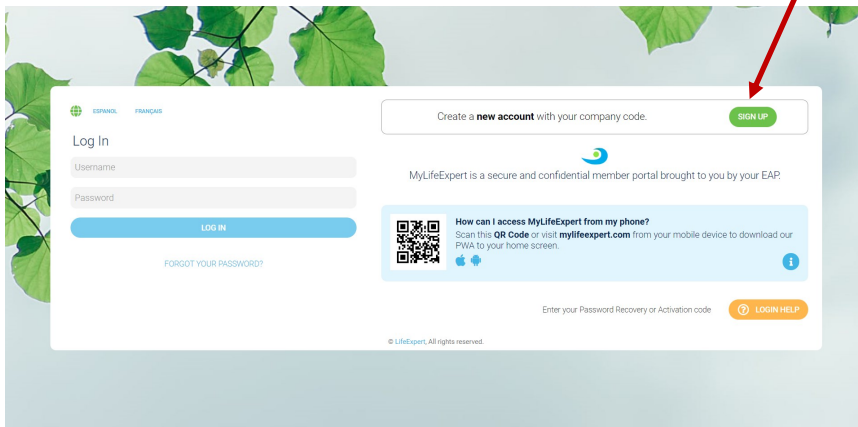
ESPAÑOL FRANÇAIS

Log In

Username

Password

LOG IN

FORGOT YOUR PASSWORD?

Create a **new account** with your company code. SIGN UP

MyLifeExpert is a secure and confidential member portal brought to you by your EAP.

**How can I access MyLifeExpert from my phone?**
Scan this **QR Code** or visit **mylifeexpert.com** from your mobile device to download our PWA to your home screen.

Enter your Password Recovery or Activation code LOGIN HELP

© LifeExpert, All rights reserved.